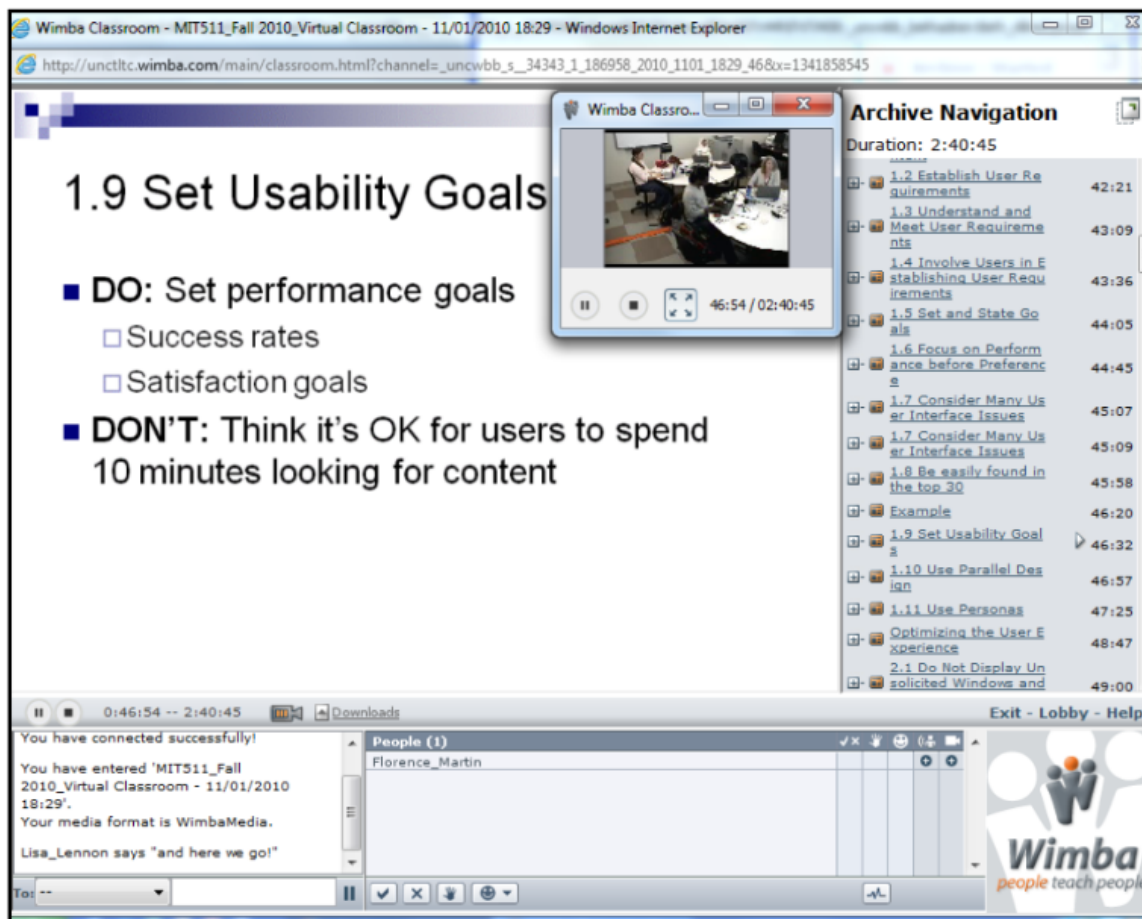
Wimba Classroom - MIT511_Fall 2010_Virtual Classroom - 11/01/2010 18:29 - Windows Internet Explorer

http://unctltc.wimba.com/main/classroom.html?channel=_uncwbb_s__34343_1_186958_2010_1101_1829_46&x=1341858545

1.9 Set Usability Goals

■ DO: Set performance goals

□ Success rates

□ Satisfaction goals

■ DON'T: Think it's OK for users to spend 10 minutes looking for content

Wimba Classro...

46:54 / 02:40:45

Archive Navigation

Duration: 2:40:45

| | |
|---|---|
| 1.2 Establish User Requirements | 42:21 |
| 1.3 Understand and Meet User Requirements | 43:09 |
| 1.4 Involve Users in Establishing User Requirements | 43:36 |
| 1.5 Set and State Goals | 44:05 |
| 1.6 Focus on Performance before Preference | 44:45 |
| 1.7 Consider Many User Interface Issues | 45:07 |
| 1.7 Consider Many User Interface Issues | 45:09 |
| 1.8 Be easily found in the top 30 | 45:58 |
| Example | 46:20 |
| 1.9 Set Usability Goals | 46:32 |
| 1.10 Use Parallel Design | 46:57 |
| 1.11 Use Personas | 47:25 |
| Optimizing the User Experience | 48:47 |
| 2.1 Do Not Display Unsolicited Windows and | 49:00 |

0:46:54 -- 2:40:45 Downloads

Exit - Lobby - Help

You have connected successfully!

You have entered 'MIT511_Fall 2010_Virtual Classroom - 11/01/2010 18:29'.
Your media format is WimbaMedia.

Lisa_Lennon says "and here we go!"

People (1)

Florence_Martin

To: --

Wimba
people teach people